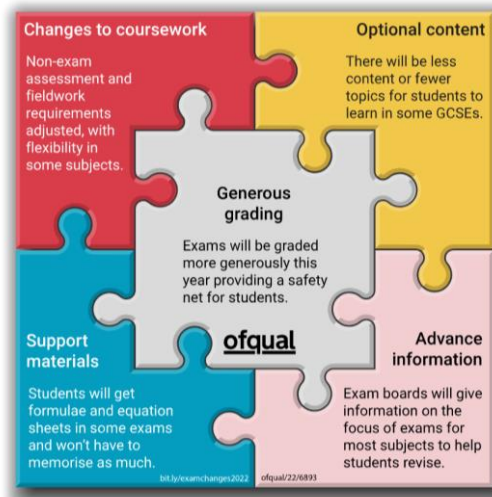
Changes to coursework

Non-exam assessment and fieldwork requirements adjusted, with flexibility in some subjects.

Optional content

There will be less content or fewer topics for students to learn in some GCSEs.

Generous grading

Exams will be graded more generously this year providing a safety net for students.

ofqual

Support materials

Students will get formulae and equation sheets in some exams and won't have to memorise as much.

Advance information

Exam boards will give information on the focus of exams for most subjects to help students revise.

bit.ly/examchanges2022

ofqual/22/6893